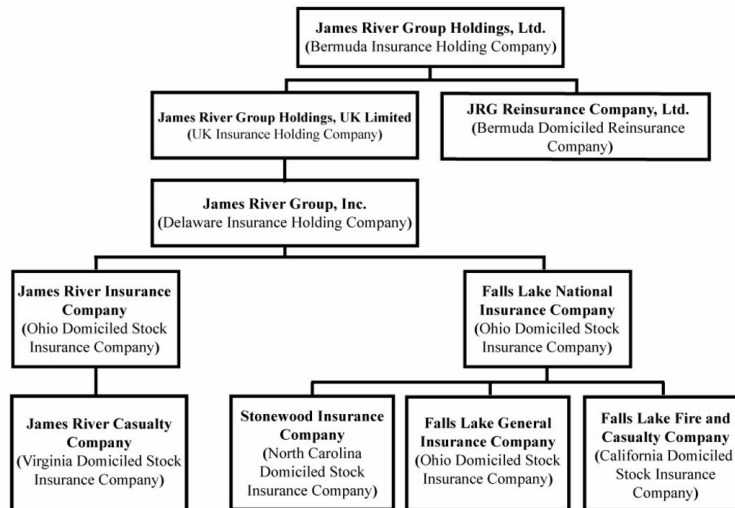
James River Group Holdings, Ltd.
(Bermuda Insurance Holding Company)

James River Group Holdings, UK Limited
(UK Insurance Holding Company)

JRG Reinsurance Company, Ltd.
(Bermuda Domiciled Reinsurance Company)

James River Group, Inc.
(Delaware Insurance Holding Company)

James River Insurance Company
(Ohio Domiciled Stock Insurance Company)

Falls Lake National Insurance Company
(Ohio Domiciled Stock Insurance Company)

James River Casualty Company
(Virginia Domiciled Stock Insurance Company)

Stonewood Insurance Company
(North Carolina Domiciled Stock Insurance Company)

Falls Lake General Insurance Company
(Ohio Domiciled Stock Insurance Company)

Falls Lake Fire and Casualty Company
(California Domiciled Stock Insurance Company)